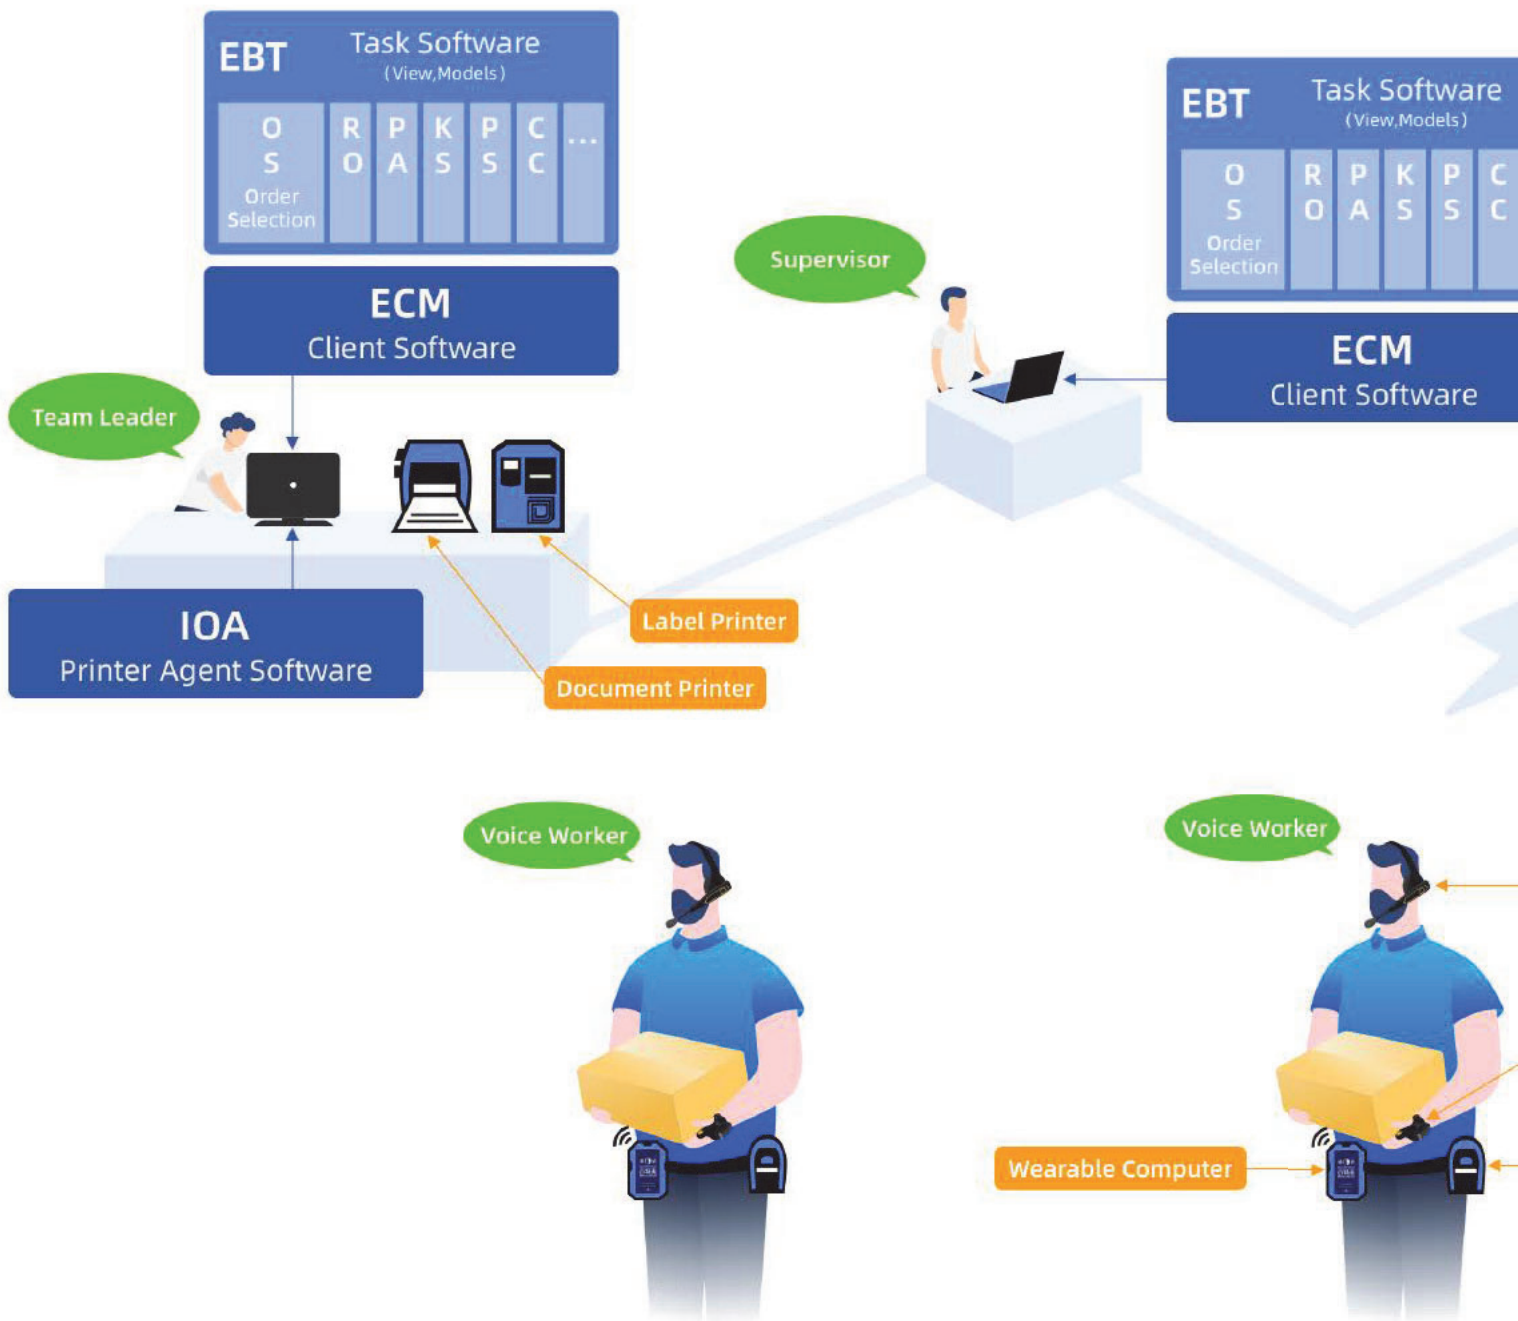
EBT Task Software (View,Models)

O S Order Selection | R O | P A | K S | P S | C C | ...

ECM
Client Software

Team Leader

IOA
Printer Agent Software

Label Printer

Document Printer

Supervisor

EBT Task Software (View,Models)

O S Order Selection | R O | P A | K S | P S | C C

ECM
Client Software

Voice Worker

Voice Worker

Wearable Computer